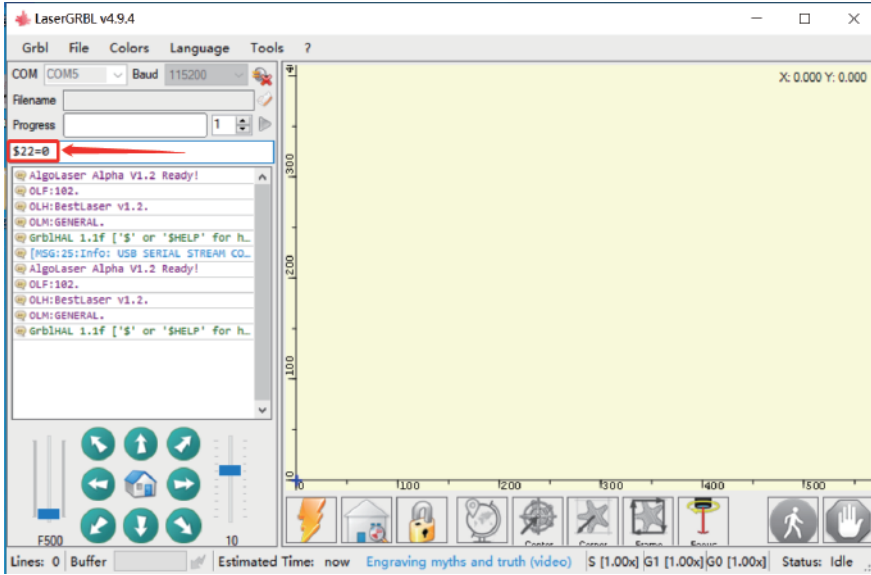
LaserGRBL v4.9.4

Grbl File Colors Language Tools ?

COM COM5 Baud 115200

Filename

Progress 1

$22=0

AlgoLaser Alpha V1.2 Ready!
OLF:102.
OLH:BestLaser v1.2.
OLM:GENERAL.
GrblHAL 1.1f ['$' or '$HELP' for h...
[MSG:25:Info: USB SERIAL STREAM CO...
AlgoLaser Alpha V1.2 Ready!
OLF:102.
OLH:BestLaser v1.2.
OLM:GENERAL.
GrblHAL 1.1f ['$' or '$HELP' for h...

F500 10

X: 0.000 Y: 0.000

300
200
100
0
100 200 300 400 500

Center Corner Frame Focus

Lines: 0 Buffer Estimated Time: now Engraving myths and truth (video) S [1.00x] G1 [1.00x] G0 [1.00x] Status: Idle